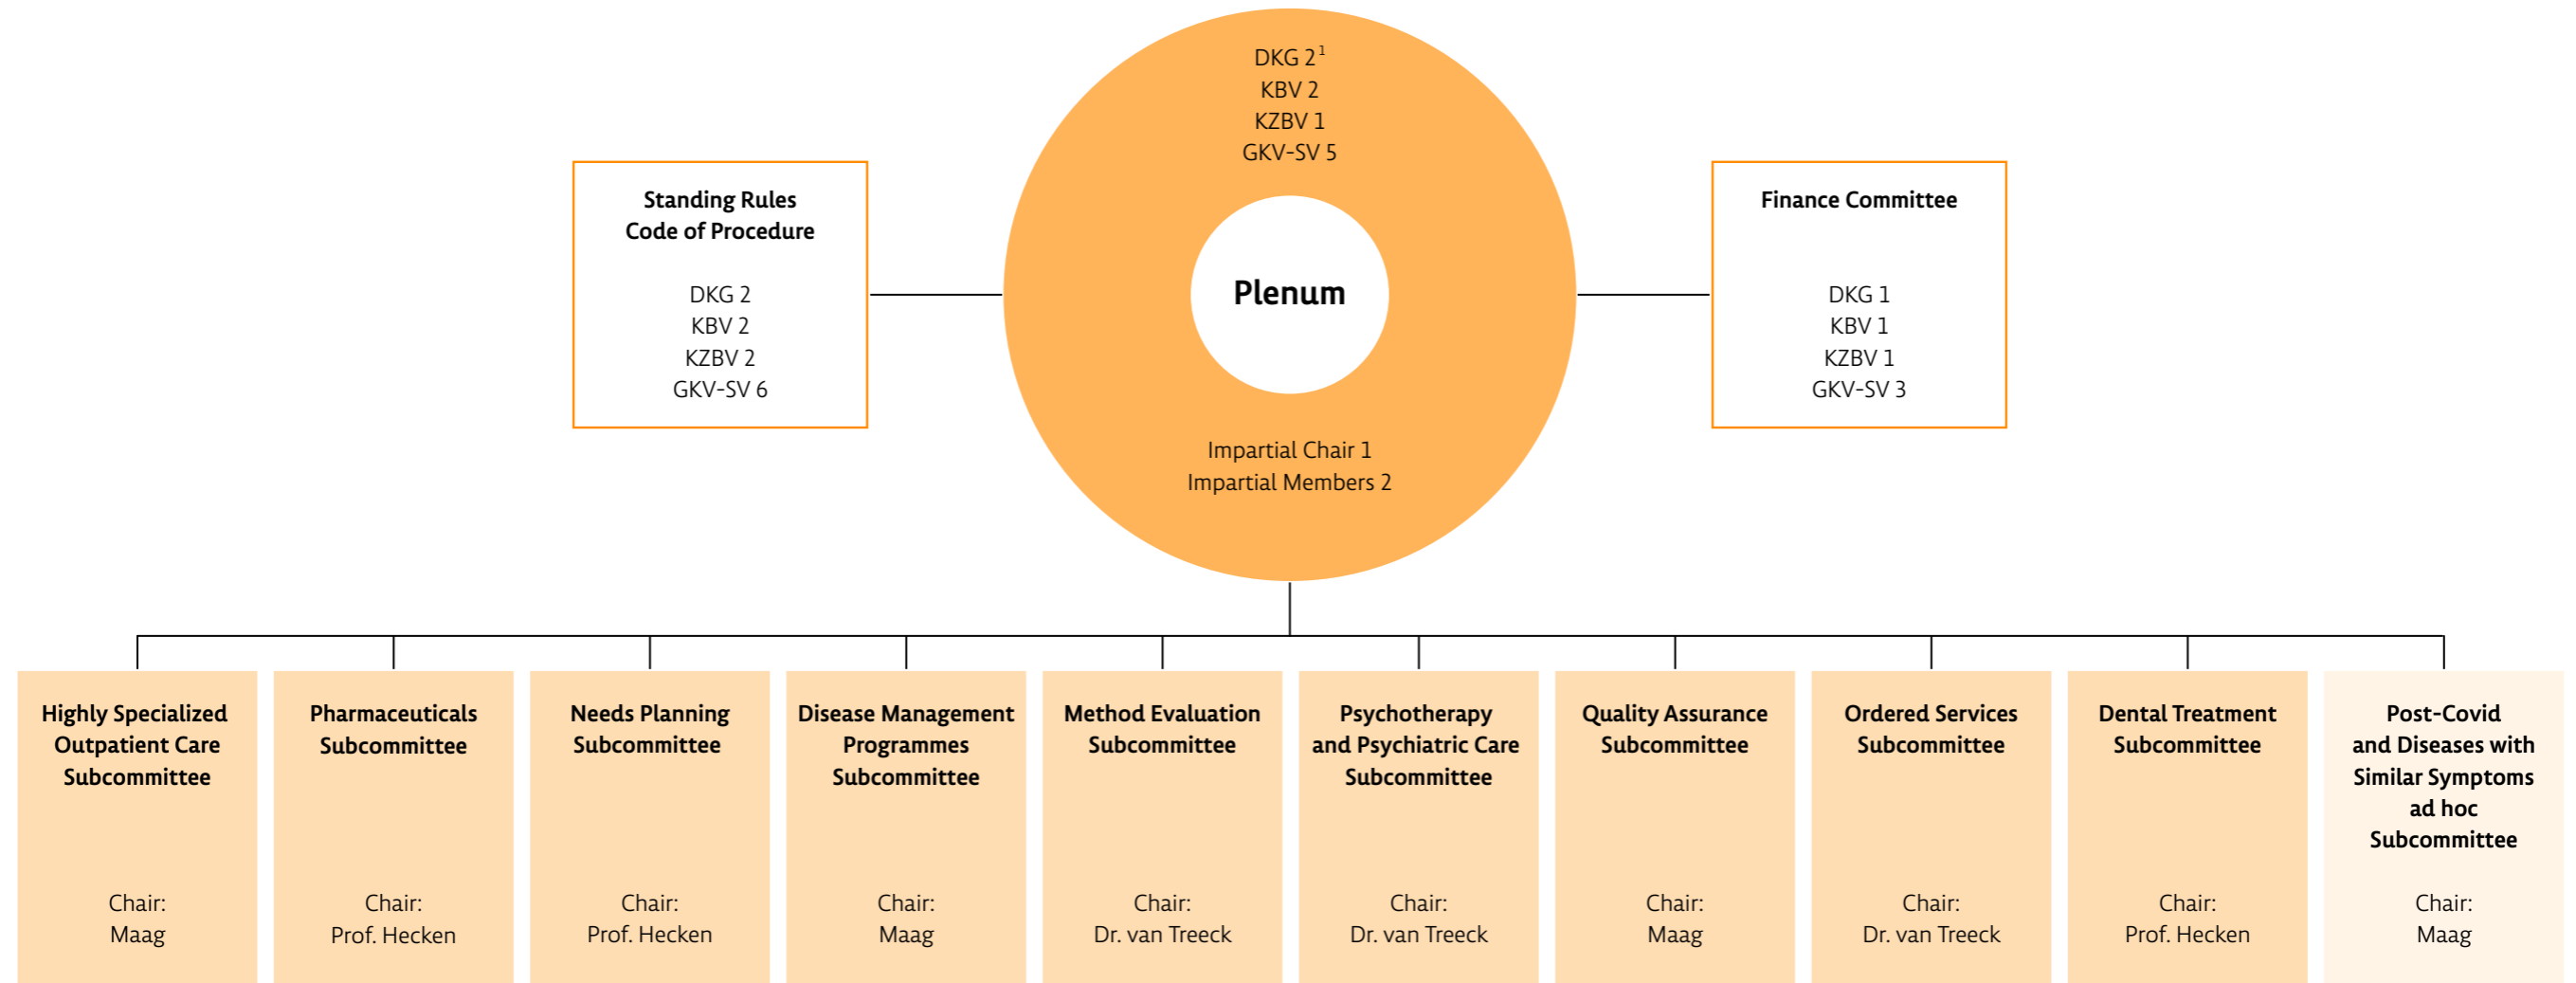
Standing Rules
Code of Procedure

DKG 2
KBV 2
KZBV 2
GKV-SV 6

DKG $2^1$
KBV 2
KZBV 1
GKV-SV 5

Plenum

Impartial Chair 1
Impartial Members 2

Finance Committee

DKG 1
KBV 1
KZBV 1
GKV-SV 3

Highly Specialized Outpatient Care Subcommittee

Chair:
Maag

Pharmaceuticals Subcommittee

Chair:
Prof. Hecken

Needs Planning Subcommittee

Chair:
Prof. Hecken

Disease Management Programmes Subcommittee

Chair:
Maag

Method Evaluation Subcommittee

Chair:
Dr. van Treeck

Psychotherapy and Psychiatric Care Subcommittee

Chair:
Dr. van Treeck

Quality Assurance Subcommittee

Chair:
Maag

Ordered Services Subcommittee

Chair:
Dr. van Treeck

Dental Treatment Subcommittee

Chair:
Prof. Hecken

Post-Covid and Diseases with Similar Symptoms ad hoc Subcommittee

Chair:
Maag